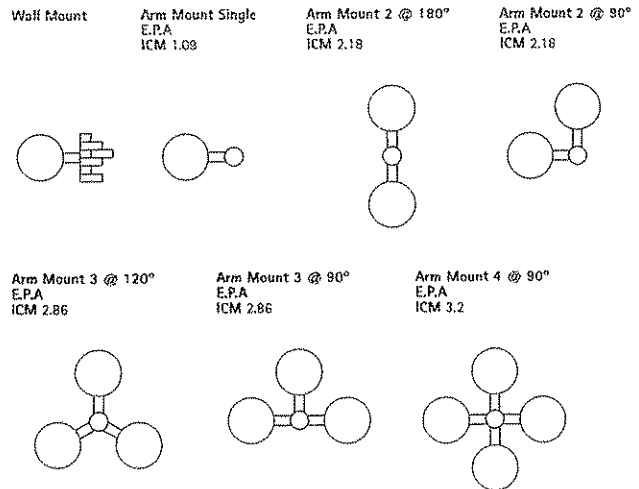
Wall Mount

Arm Mount Single
E.P.A
ICM 1.09

Arm Mount 2 @ 180°
E.P.A
ICM 2.18

Arm Mount 2 @ 90°
E.P.A
ICM 2.18

Arm Mount 3 @ 120°
E.P.A
ICM 2.86

Arm Mount 3 @ 90°
E.P.A
ICM 2.86

Arm Mount 4 @ 90°
E.P.A
ICM 3.2